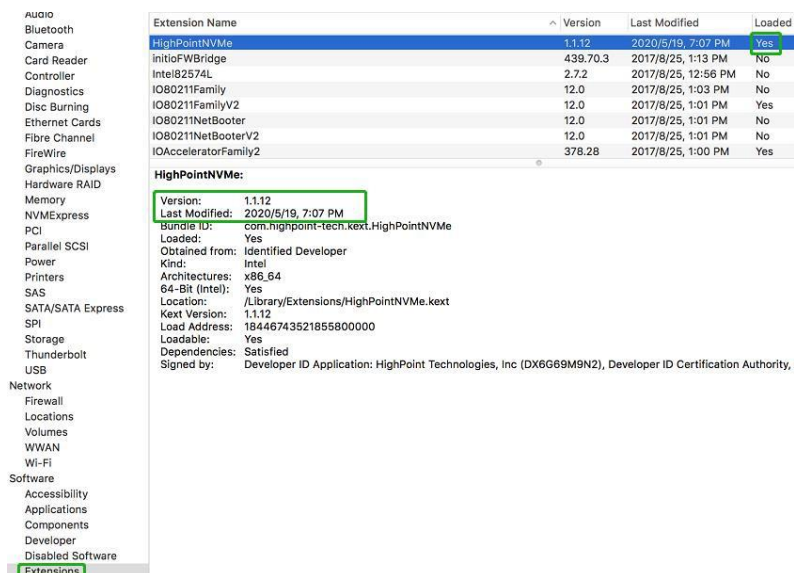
Audio
Bluetooth
Camera
Card Reader
Controller
Diagnostics
Disc Burning
Ethernet Cards
Fibre Channel
FireWire
Graphics/Displays
Hardware RAID
Memory
NVMExpress
PCI
Parallel SCSI
Power
Printers
SAS
SATA/SATA Express
SPI
Storage
Thunderbolt
USB
Network
Firewall
Locations
Volumes
WWAN
Wi-Fi
Software
Accessibility
Applications
Components
Developer
Disabled Software
Extensions

| Extension Name | Version | Last Modified | Loaded |
|---|---|---|---|
| HighPointNVMe | 1.1.12 | 2020/5/19, 7:07 PM | Yes |
| initioFWBridge | 439.70.3 | 2017/8/25, 1:13 PM | No |
| Intel82574L | 2.7.2 | 2017/8/25, 12:56 PM | No |
| IO80211Family | 12.0 | 2017/8/25, 1:03 PM | No |
| IO80211FamilyV2 | 12.0 | 2017/8/25, 1:01 PM | Yes |
| IO80211NetBooter | 12.0 | 2017/8/25, 1:01 PM | No |
| IO80211NetBooterV2 | 12.0 | 2017/8/25, 1:01 PM | No |
| IOAcceleratorFamily2 | 378.28 | 2017/8/25, 1:00 PM | Yes |

HighPointNVMe:

Version: 1.1.12
Last Modified: 2020/5/19, 7:07 PM
Bundle ID: com.highpoint-tech.kext.HighPointNVMe
Loaded: Yes
Obtained from: Identified Developer
Kind: Intel
Architectures: x86_64
64-Bit (Intel): Yes
Location: /Library/Extensions/HighPointNVMe.kext
Kext Version: 1.1.12
Load Address: 18446743521855800000
Loadable: Yes
Dependencies: Satisfied
Signed by: Developer ID Application: HighPoint Technologies, Inc (DX6G69M9N2), Developer ID Certification Authority,